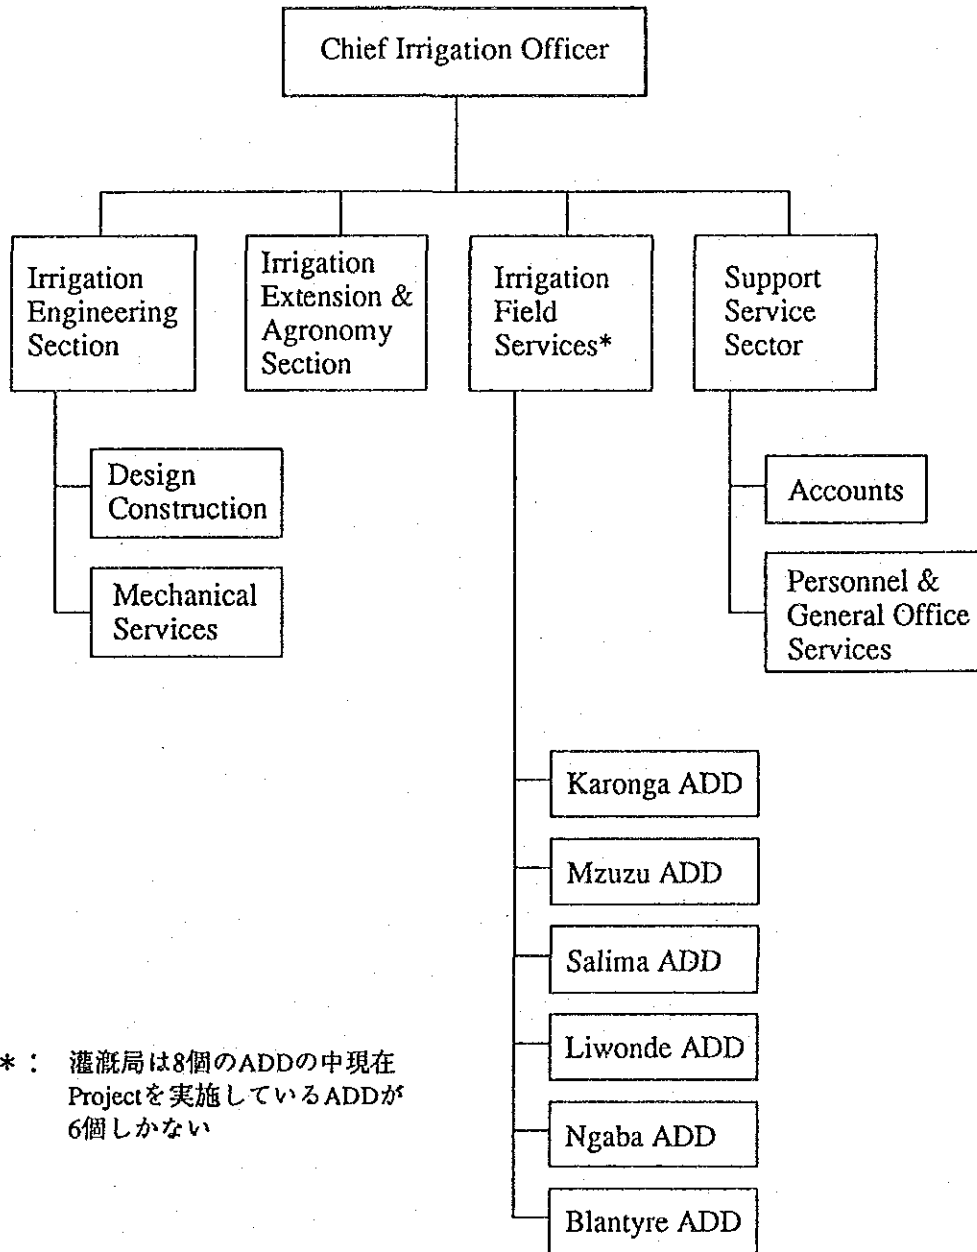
Chief Irrigation Officer

Irrigation Engineering Section

Irrigation Extension & Agronomy Section

Irrigation Field Services*

Support Service Sector

Design Construction

Mechanical Services

Accounts

Personnel & General Office Services

Karonga ADD

Mzuzu ADD

Salima ADD

Liwonde ADD

Ngaba ADD

Blantyre ADD

*： 灌漑局は8個のADDの中現在Projectを実施しているADDが6個しかない